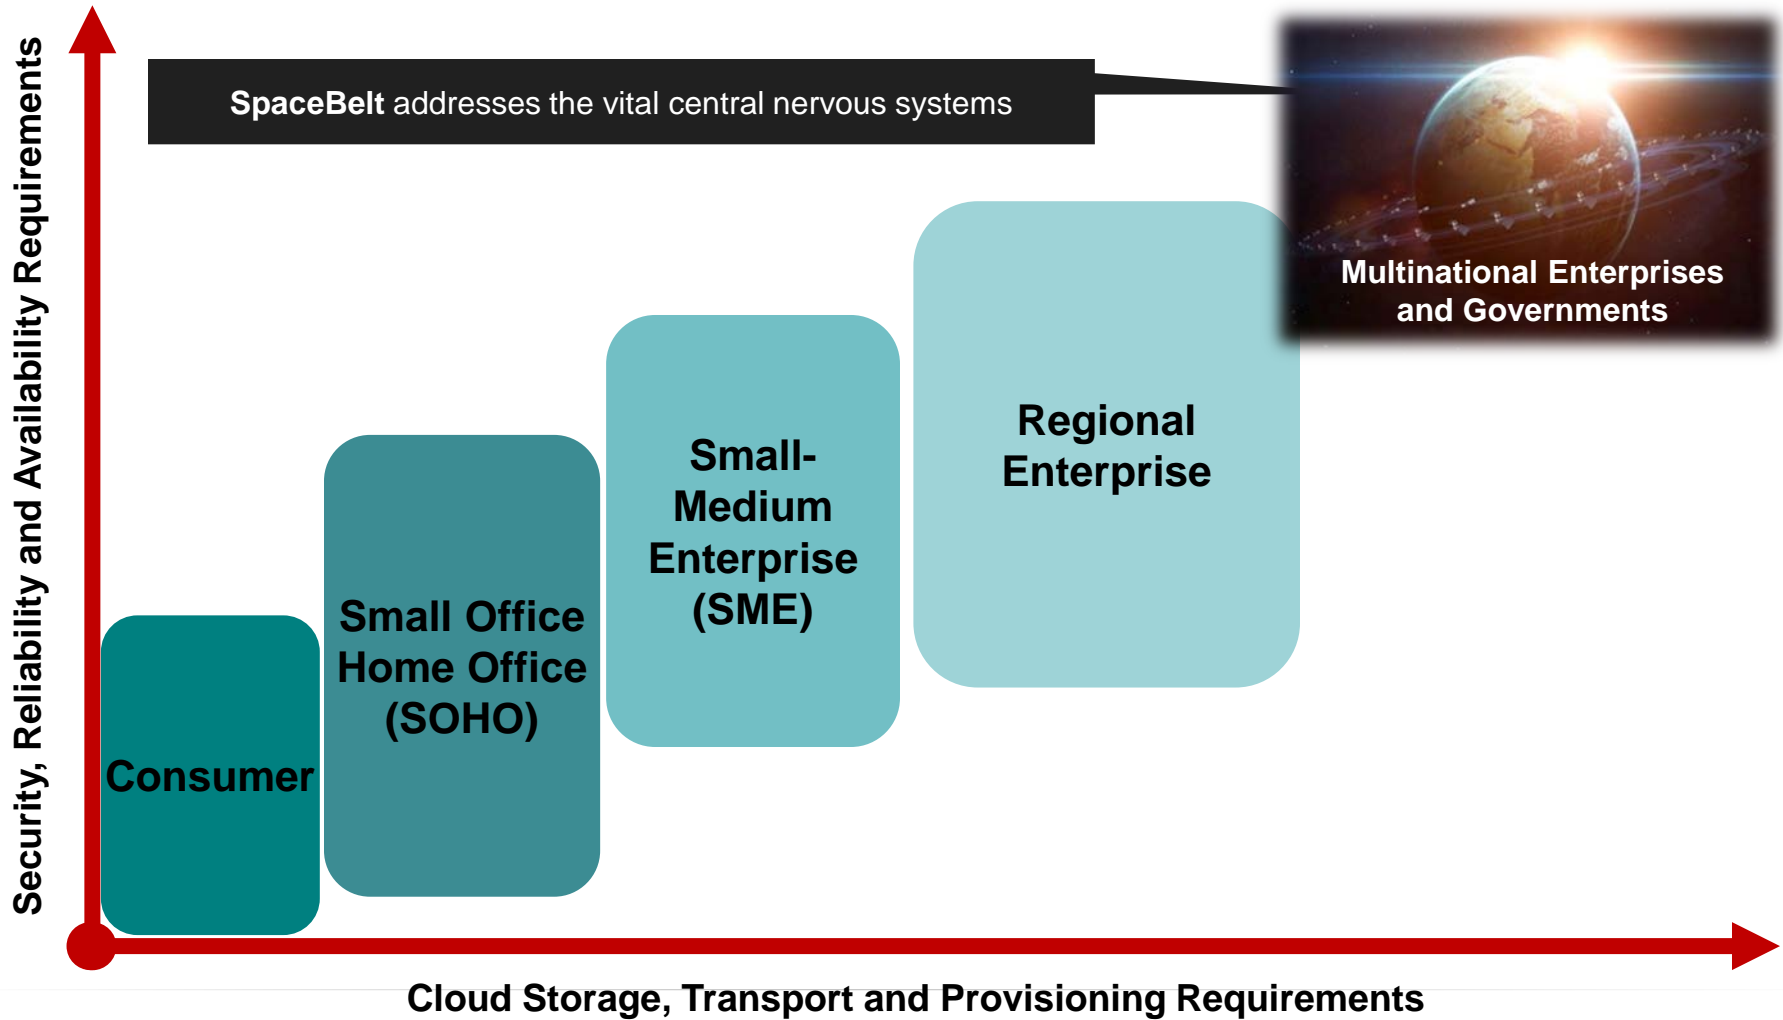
Security, Reliability and Availability Requirements

SpaceBelt addresses the vital central nervous systems

Multinational Enterprises and Governments

Regional Enterprise

Small-Medium Enterprise (SME)

Small Office Home Office (SOHO)

Consumer

Cloud Storage, Transport and Provisioning Requirements